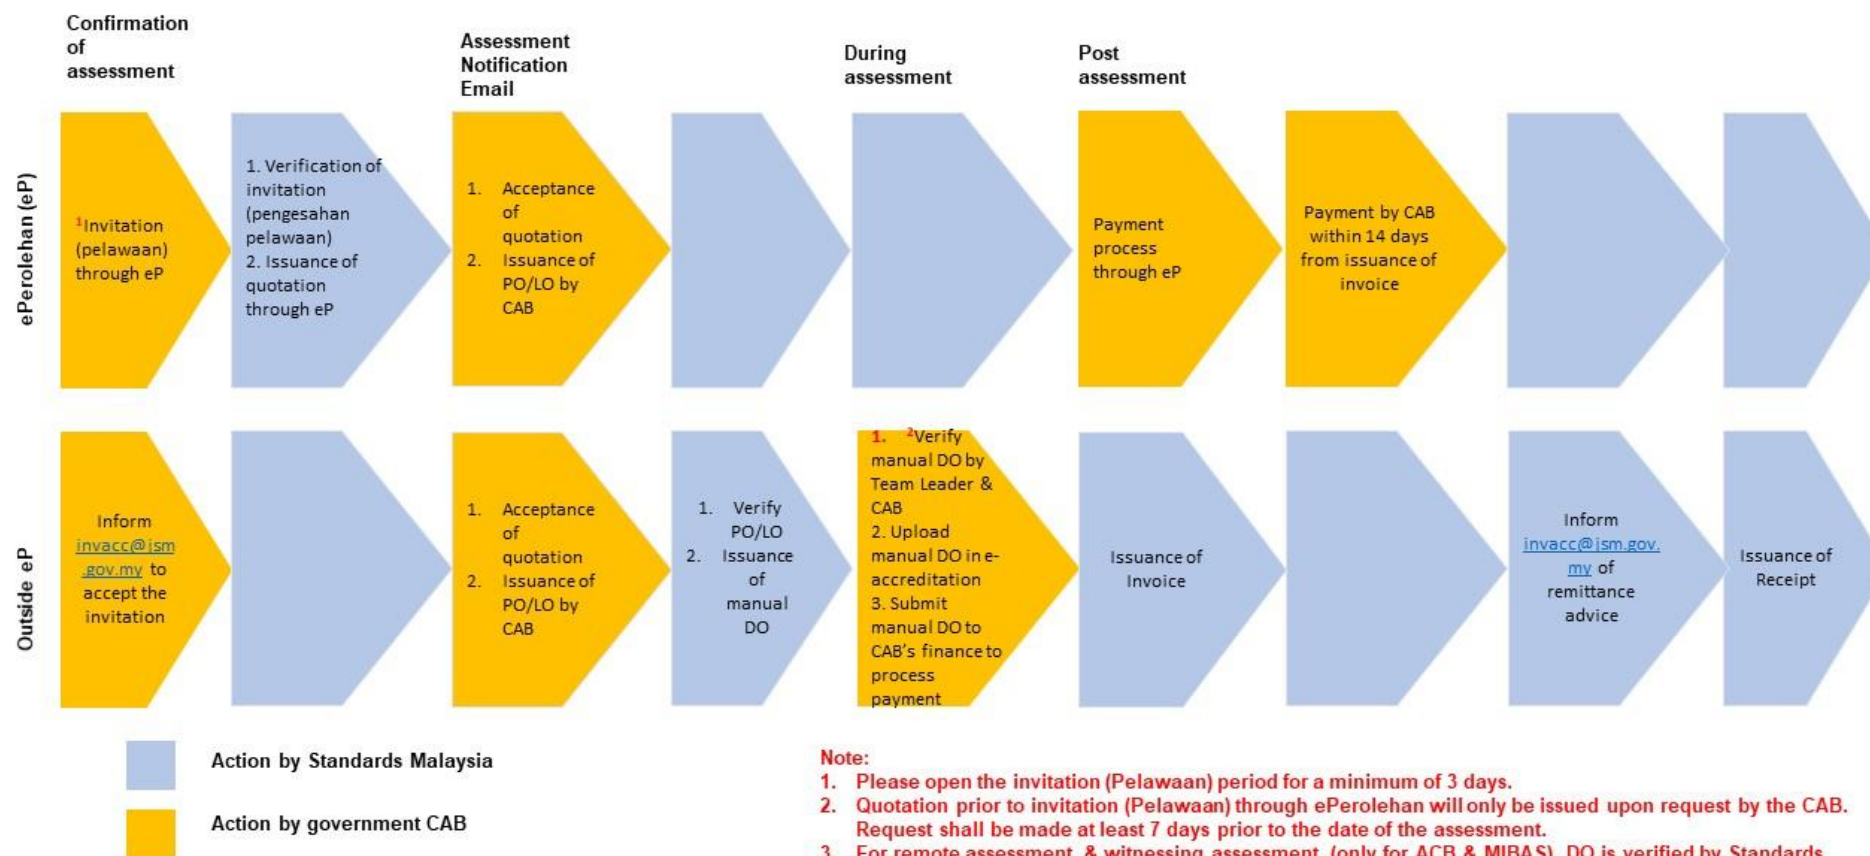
Confirmation of assessment

Assessment Notification Email

During assessment

Post assessment

ePerolehan (eP)

$^1$Invitation (pelawaan) through eP

1. Verification of invitation (pengesahan pelawaan)
2. Issuance of quotation through eP

1. Acceptance of quotation
2. Issuance of PO/LO by CAB

Payment process through eP

Payment by CAB within 14 days from issuance of invoice

Outside eP

Inform invacc@jsm.gov.my to accept the invitation

1. Acceptance of quotation
2. Issuance of PO/LO by CAB

1. Verify PO/LO
2. Issuance of manual DO

1. $^2$Verify manual DO by Team Leader & CAB
2. Upload manual DO in e-accreditation
3. Submit manual DO to CAB's finance to process payment

Issuance of Invoice

Inform invacc@jsm.gov.my of remittance advice

Issuance of Receipt

Action by Standards Malaysia

Action by government CAB

Note:
1. Please open the invitation (Pelawaan) period for a minimum of 3 days.
2. Quotation prior to invitation (Pelawaan) through ePerolehan will only be issued upon request by the CAB. Request shall be made at least 7 days prior to the date of the assessment.
3. For remote assessment & witnessing assessment (only for ACB & MIBAS), DO is verified by Standards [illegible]